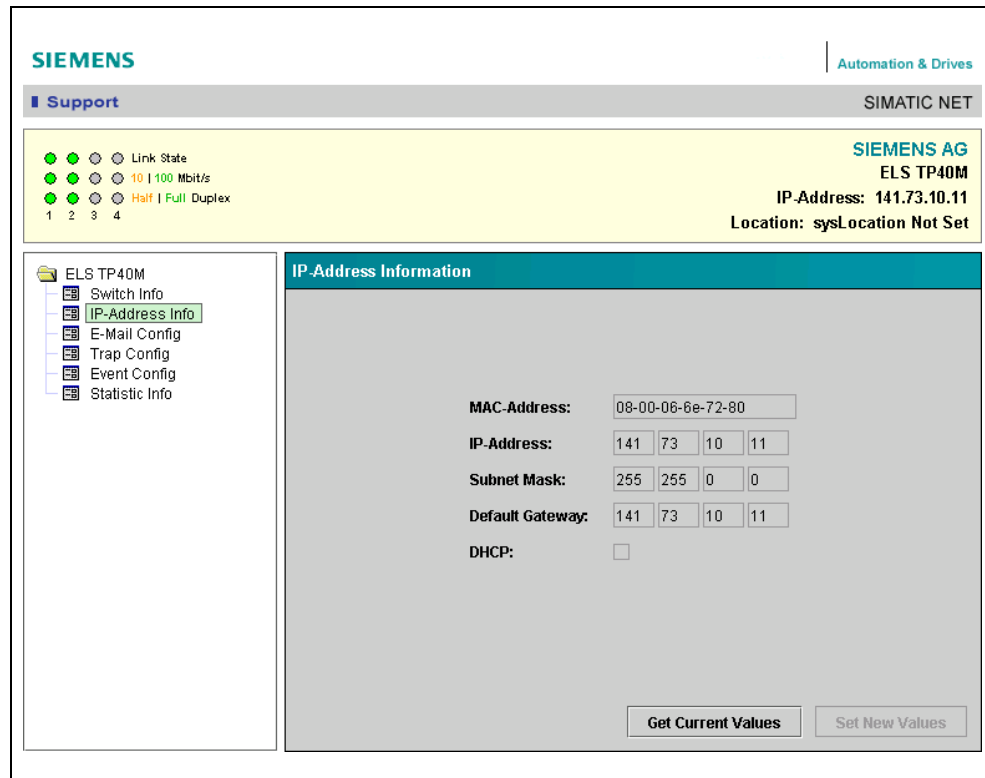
SIEMENS

Automation & Drives

Support

SIMATIC NET

Link State
10 | 100 Mbit/s
Half | Full Duplex
1 2 3 4

SIEMENS AG
ELS TP40M
IP-Address: 141.73.10.11
Location: sysLocation Not Set

ELS TP40M
Switch Info
IP-Address Info
E-Mail Config
Trap Config
Event Config
Statistic Info

IP-Address Information

MAC-Address: 08-00-06-6e-72-80
IP-Address: 141 73 10 11
Subnet Mask: 255 255 0 0
Default Gateway: 141 73 10 11
DHCP:

Get Current Values
Set New Values